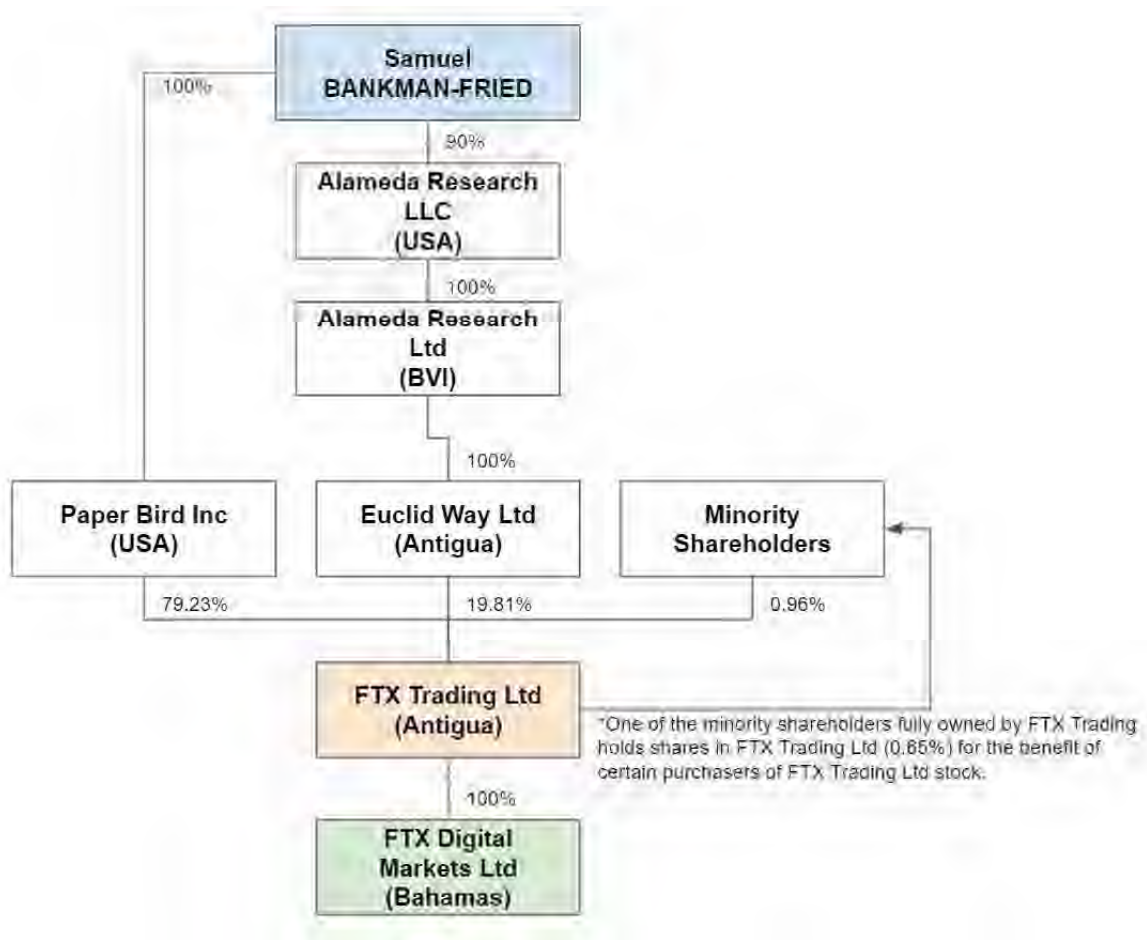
Samuel BANKMAN-FRIED

100%

90%

Alameda Research LLC (USA)

100%

Alameda Research Ltd (BVI)

100%

Paper Bird Inc (USA)

Euclid Way Ltd (Antigua)

Minority Shareholders

79.23%

19.81%

0.96%

FTX Trading Ltd (Antigua)

*One of the minority shareholders fully owned by FTX Trading holds shares in FTX Trading Ltd (0.65%) for the benefit of certain purchasers of FTX Trading Ltd stock.

100%

FTX Digital Markets Ltd (Bahamas)